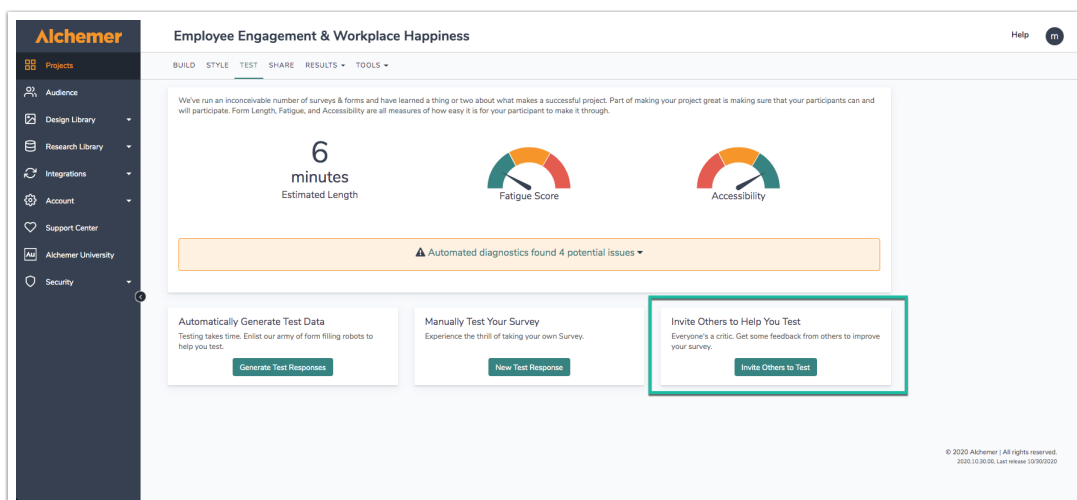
Alchemer

Projects
Audience
Design Library
Research Library
Integrations
Account
Support Center
Alchemer University
Security

Employee Engagement & Workplace Happiness

Help m

BUILD STYLE TEST SHARE RESULTS ▾ TOOLS ▾

We've run an inconceivable number of surveys & forms and have learned a thing or two about what makes a successful project. Part of making your project great is making sure that your participants can and will participate. Form Length, Fatigue, and Accessibility are all measures of how easy it is for your participant to make it through.

6
minutes
Estimated Length

Fatigue Score

Accessibility

⚠ Automated diagnostics found 4 potential issues ▾

Automatically Generate Test Data
Testing takes time. Enlist our army of form filling robots to help you test.
Generate Test Responses

Manually Test Your Survey
Experience the thrill of taking your own Survey.
New Test Response

Invite Others to Help You Test
Everyone's a critic. Get some feedback from others to improve your survey.
Invite Others to Test

© 2020 Alchemer | All rights reserved.
2020.10.30.00, Last release 10/30/2020